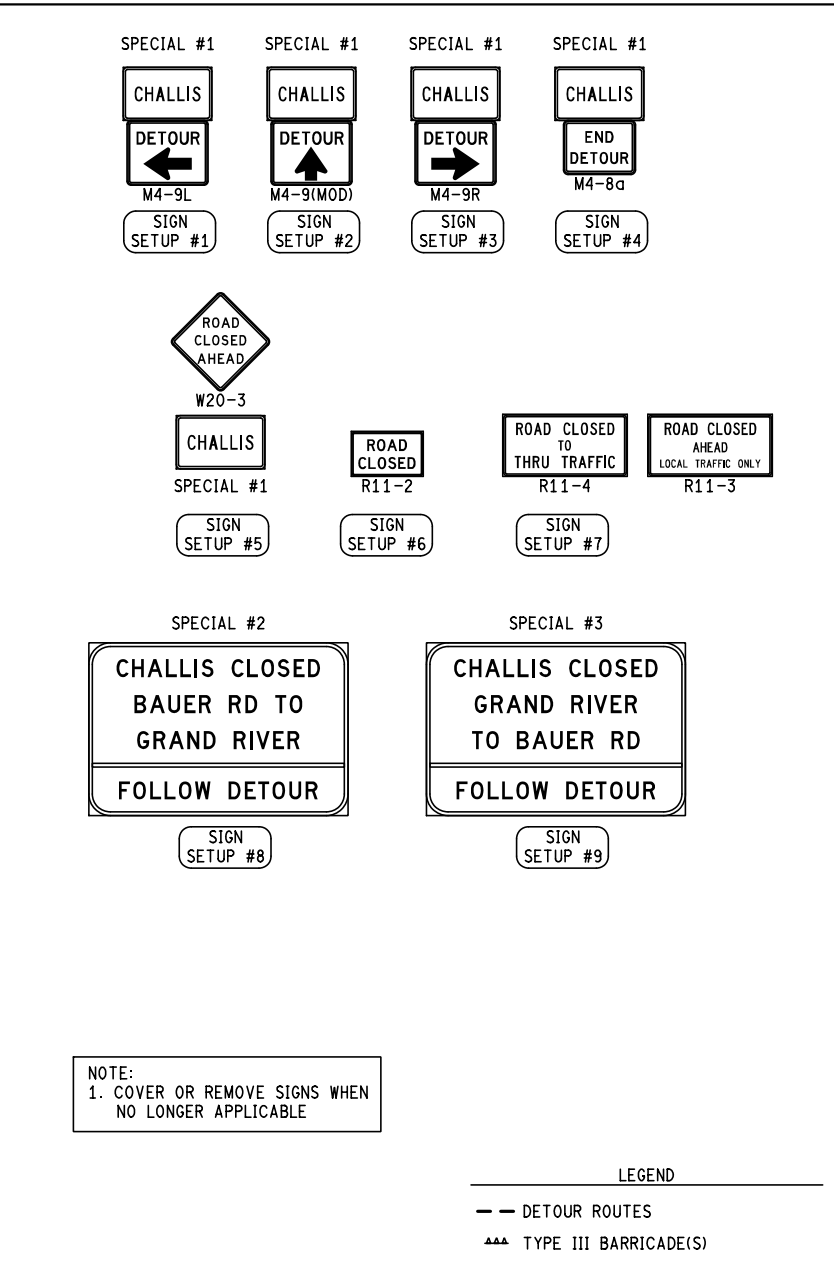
SPECIAL #1
CHALLIS
DETOUR
M4-9L
SIGN SETUP #1

SPECIAL #1
CHALLIS
DETOUR
M4-9(MOD)
SIGN SETUP #2

SPECIAL #1
CHALLIS
DETOUR
M4-9R
SIGN SETUP #3

SPECIAL #1
CHALLIS
END DETOUR
M4-8a
SIGN SETUP #4

ROAD CLOSED AHEAD
W20-3
CHALLIS
SPECIAL #1
SIGN SETUP #5

ROAD CLOSED
R11-2
SIGN SETUP #6

ROAD CLOSED TO THRU TRAFFIC
R11-4
SIGN SETUP #7

ROAD CLOSED AHEAD LOCAL TRAFFIC ONLY
R11-3

SPECIAL #2
CHALLIS CLOSED
BAUER RD TO
GRAND RIVER
FOLLOW DETOUR
SIGN SETUP #8

SPECIAL #3
CHALLIS CLOSED
GRAND RIVER
TO BAUER RD
FOLLOW DETOUR
SIGN SETUP #9

NOTE:
1. COVER OR REMOVE SIGNS WHEN NO LONGER APPLICABLE

LEGEND
DETOUR ROUTES
TYPE III BARRICADE(S)